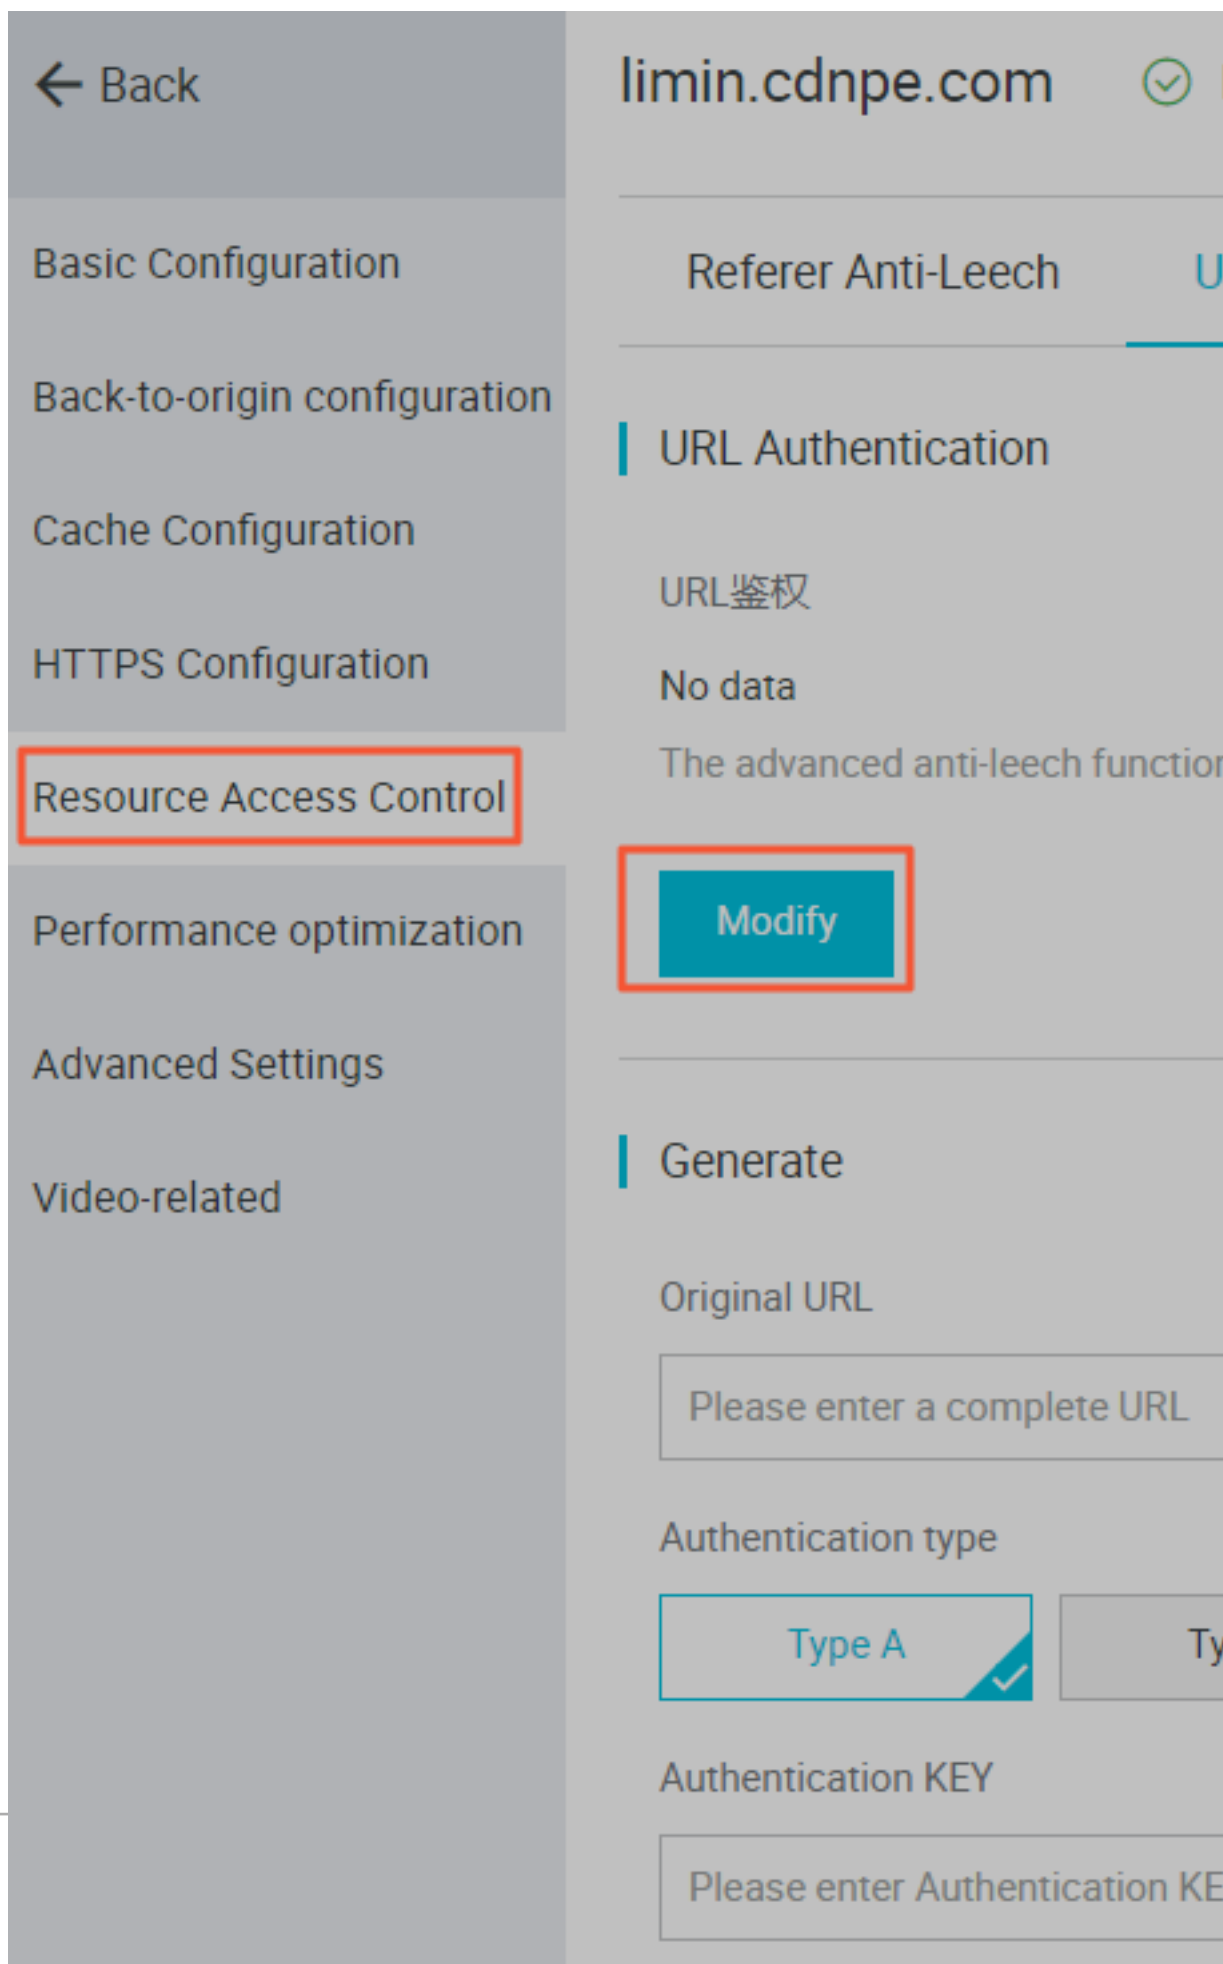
← Back

Basic Configuration

Back-to-origin configuration

Cache Configuration

HTTPS Configuration

Resource Access Control

Performance optimization

Advanced Settings

Video-related

limin.cdnpe.com

Referer Anti-Leech

U

URL Authentication

URL鉴权

No data

The advanced anti-leech functio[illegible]

Modify

Generate

Original URL

Please enter a complete URL

Authentication type

Type A

Ty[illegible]

Authentication KEY

Please enter Authentication KE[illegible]